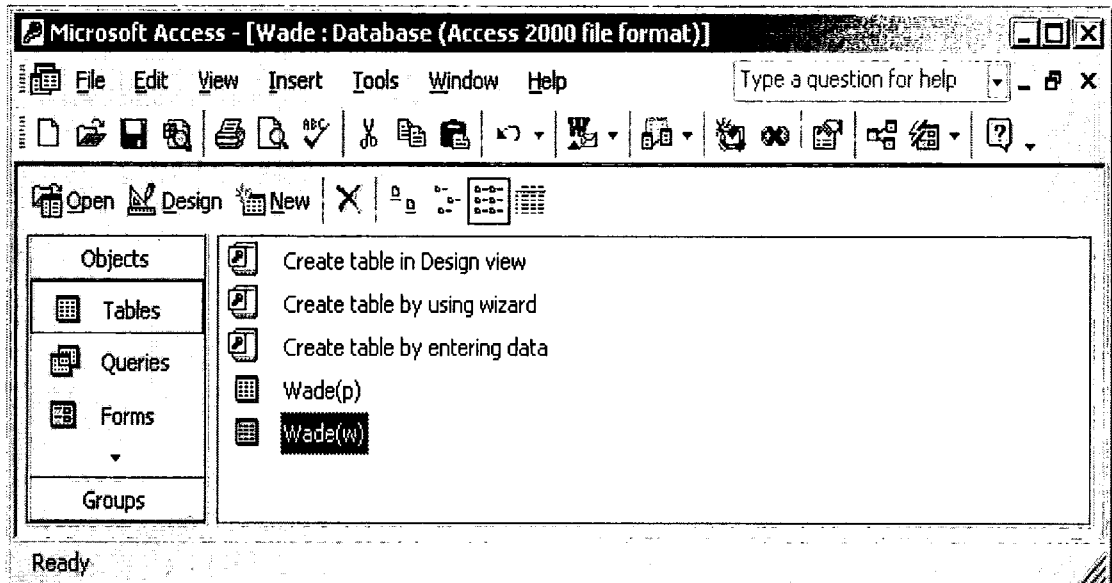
Microsoft Access - [Wade : Database (Access 2000 file format)]

File Edit View Insert Tools Window Help

Type a question for help

Open Design New

Objects

Tables

Queries

Forms

Groups

Create table in Design view

Create table by using wizard

Create table by entering data

Wade(p)

Wade(w)

Ready